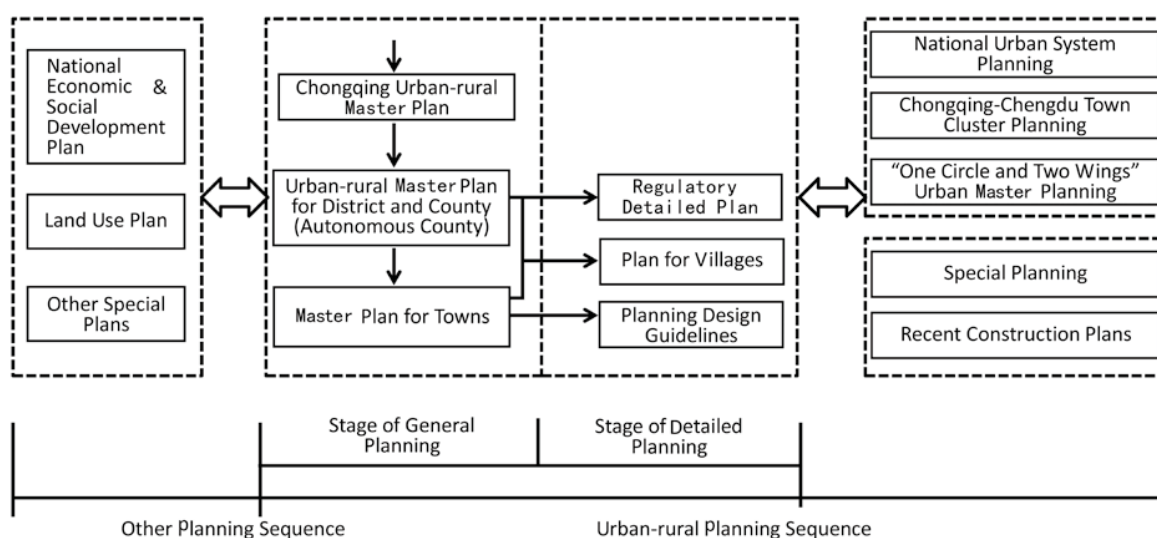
National Economic & Social Development Plan

Land Use Plan

Other Special Plans

Chongqing Urban-rural Master Plan

Urban-rural Master Plan for District and County (Autonomous County)

Master Plan for Towns

Regulatory Detailed Plan

Plan for Villages

Planning Design Guidelines

National Urban System Planning

Chongqing-Chengdu Town Cluster Planning

"One Circle and Two Wings" Urban Master Planning

Special Planning

Recent Construction Plans

Stage of General Planning

Stage of Detailed Planning

Other Planning Sequence

Urban-rural Planning Sequence